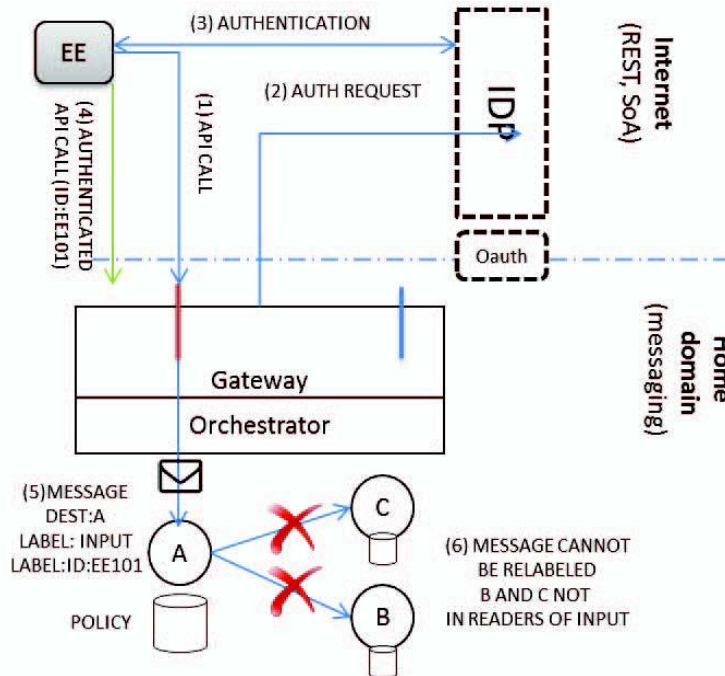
EE

(3) AUTHENTICATION

(2) AUTH REQUEST

IDP

Internet
(REST, SoA)

(4) AUTHENTICATED API CALL (ID:EE101)

(1) API CALL

Oauth

Home domain
(messaging)

Gateway

Orchestrator

(5)MESSAGE
DEST:A
LABEL: INPUT
LABEL:ID:EE101

A

C

B

POLICY

(6) MESSAGE CANNOT BE RELABELED B AND C NOT IN READERS OF INPUT